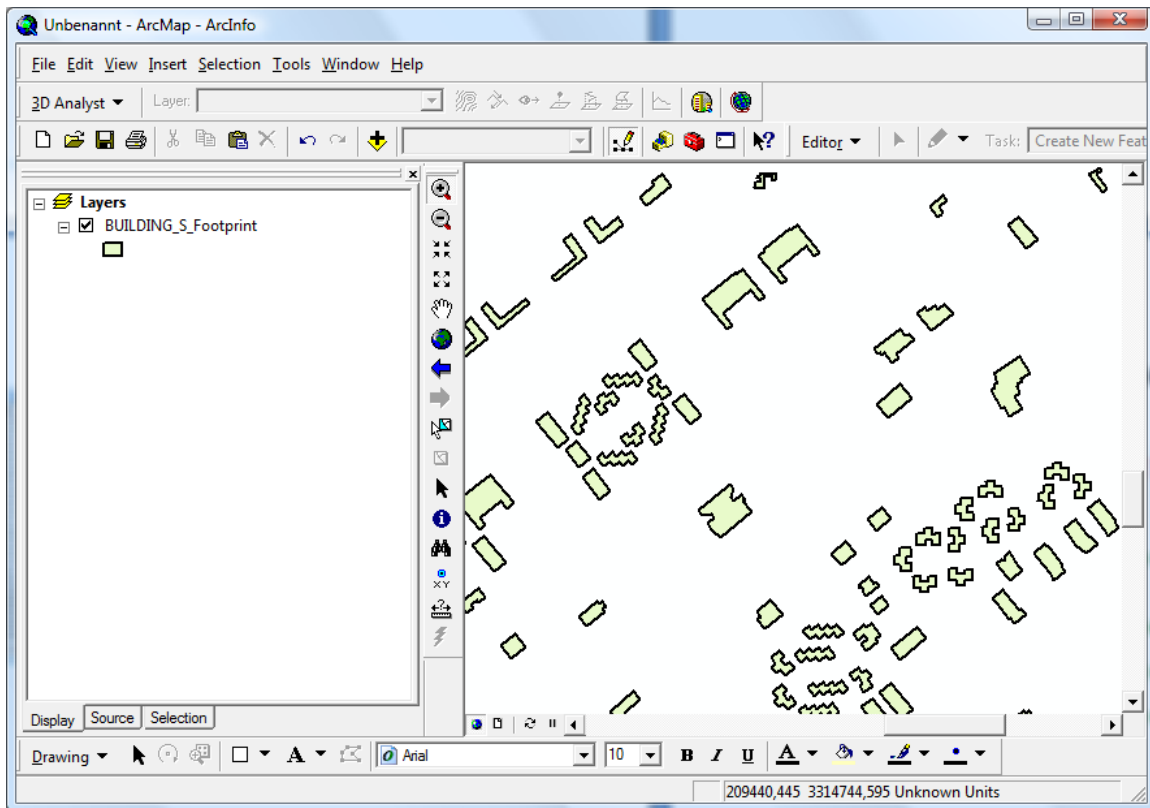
Unbenannt - ArcMap - ArcInfo

File Edit View Insert Selection Tools Window Help

3D Analyst ▾ Layer:

Editor ▾ Task: Create New Feat

Layers
BUILDING_S_Footprint

XY

Display Source Selection

Drawing ▾ Arial 10 B I U A

209440,445 3314744,595 Unknown Units